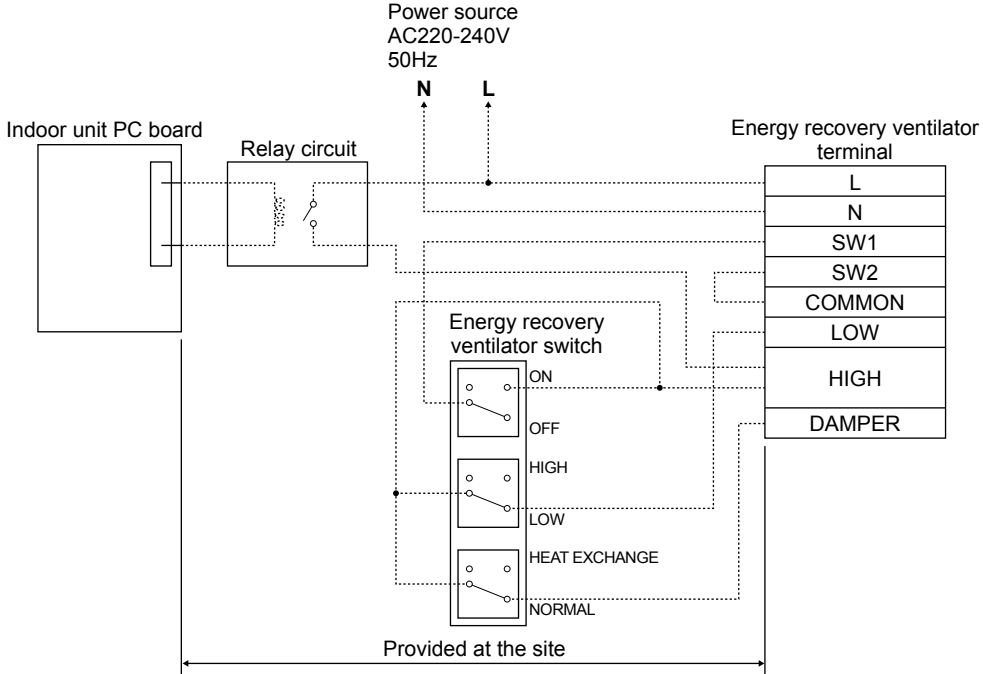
Power source
AC220-240V
50Hz

N L

Indoor unit PC board

Relay circuit

Energy recovery ventilator terminal

L
N
SW1
SW2
COMMON
LOW
HIGH
DAMPER

Energy recovery ventilator switch

ON
OFF
HIGH
LOW
HEAT EXCHANGE
NORMAL

Provided at the site